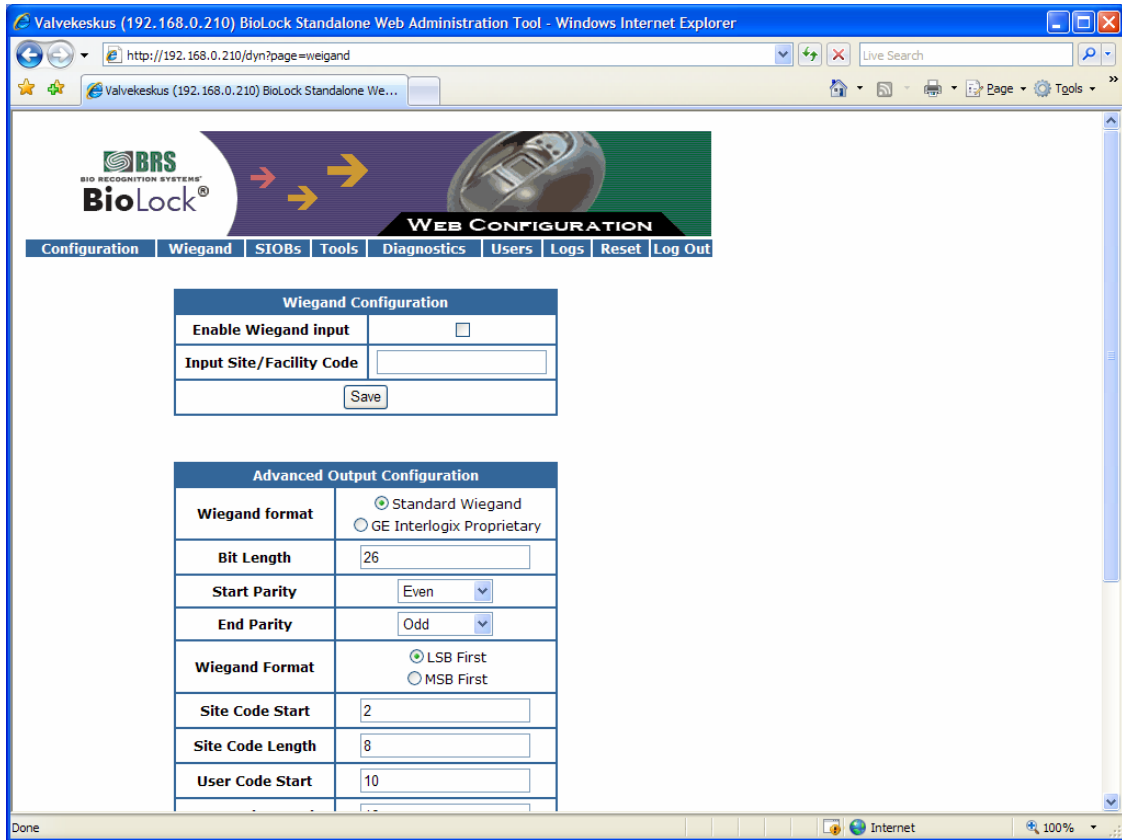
Valvekeskus (192.168.0.210) BioLock Standalone Web Administration Tool - Windows Internet Explorer

http://192.168.0.210/dyn?page=weigand

Live Search

Valvekeskus (192.168.0.210) BioLock Standalone We...

Page Tools

BRS
BIO RECOGNITION SYSTEMS
BioLock®

WEB CONFIGURATION

Configuration | Wiegand | SIOBs | Tools | Diagnostics | Users | Logs | Reset | Log Out

| Wiegand Configuration | |
|---|---|
| Enable Wiegand input | ☐ |
| Input Site/Facility Code | |
| Save | |

| Advanced Output Configuration | |
|---|---|
| Wiegand format | Standard Wiegand<br>GE Interlogix Proprietary |
| Bit Length | 26 |
| Start Parity | Even |
| End Parity | Odd |
| Wiegand Format | LSB First<br>MSB First |
| Site Code Start | 2 |
| Site Code Length | 8 |
| User Code Start | 10 |
| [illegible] | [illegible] |

Done

Internet

100%